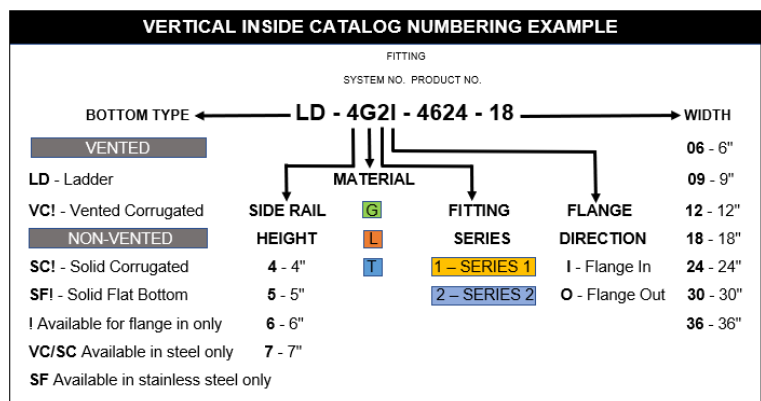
VERTICAL INSIDE CATALOG NUMBERING EXAMPLE

FITTING

SYSTEM NO. PRODUCT NO.

BOTTOM TYPE LD - 4G2I - 4624 - 18 WIDTH

VENTED

LD - Ladder

VC! - Vented Corrugated

NON-VENTED

SC! - Solid Corrugated

SF! - Solid Flat Bottom

! Available for flange in only

VC/SC Available in steel only

SF Available in stainless steel only

SIDE RAIL HEIGHT

4 - 4"

5 - 5"

6 - 6"

7 - 7"

MATERIAL

G

L

T

FITTING SERIES

1 – SERIES 1

2 – SERIES 2

FLANGE DIRECTION

I - Flange In

O - Flange Out

06 - 6"

09 - 9"

12 - 12"

18 - 18"

24 - 24"

30 - 30"

36 - 36"